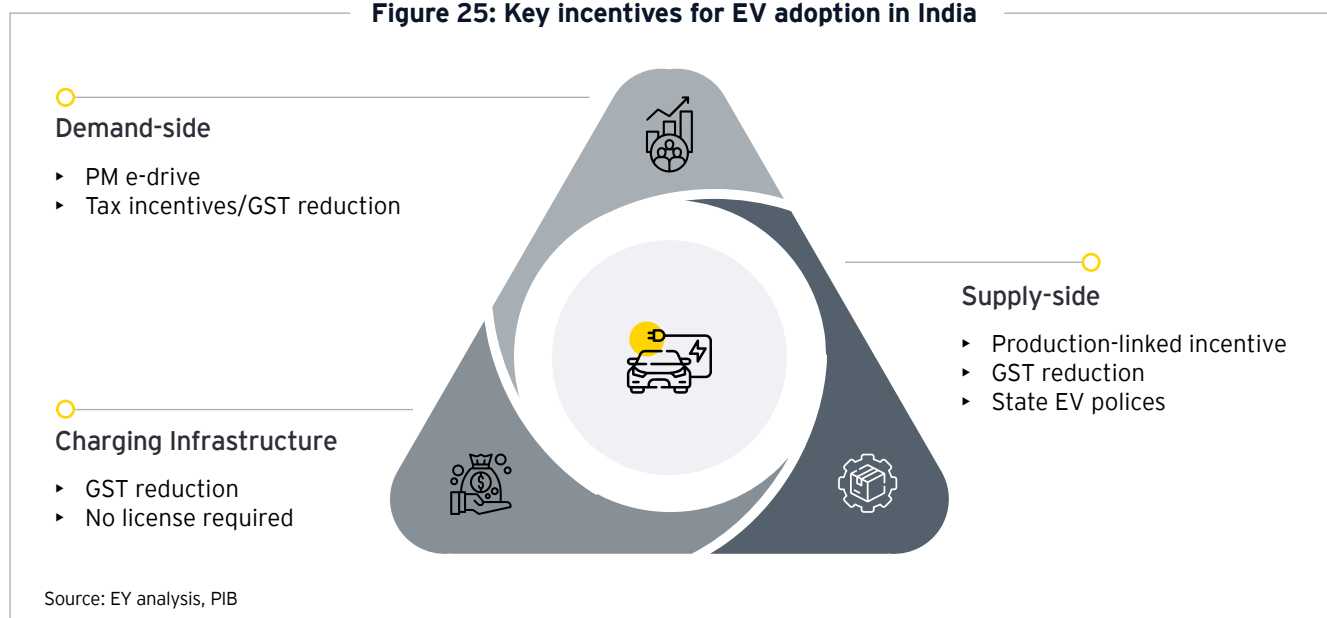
Figure 25: Key incentives for EV adoption in India

Demand-side

- PM e-drive
- Tax incentives/GST reduction

Supply-side

- Production-linked incentive
- GST reduction
- State EV polices

Charging Infrastructure

- GST reduction
- No license required

Source: EY analysis, PIB